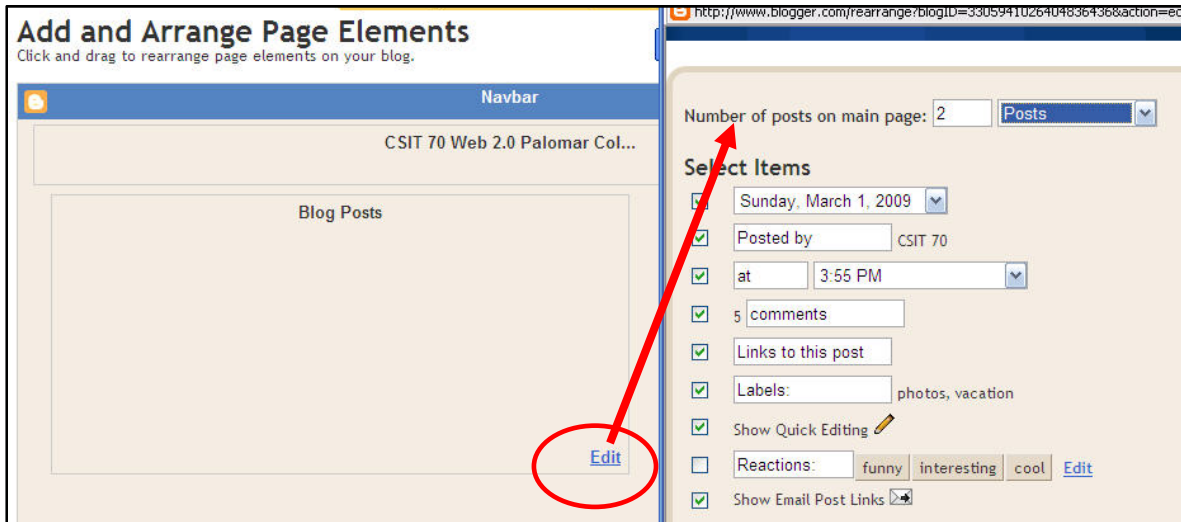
Add and Arrange Page Elements
Click and drag to rearrange page elements on your blog.

Navbar

CSIT 70 Web 2.0 Palomar Col...

Blog Posts

Edit

http://www.blogger.com/rearrange?blogID=3305941026408363436&action=ed

Number of posts on main page: 2 Posts

Select Items

Sunday, March 1, 2009

Posted by CSIT 70

at 3:55 PM

5 comments

Links to this post

Labels: photos, vacation

Show Quick Editing

Reactions: funny interesting cool Edit

Show Email Post Links